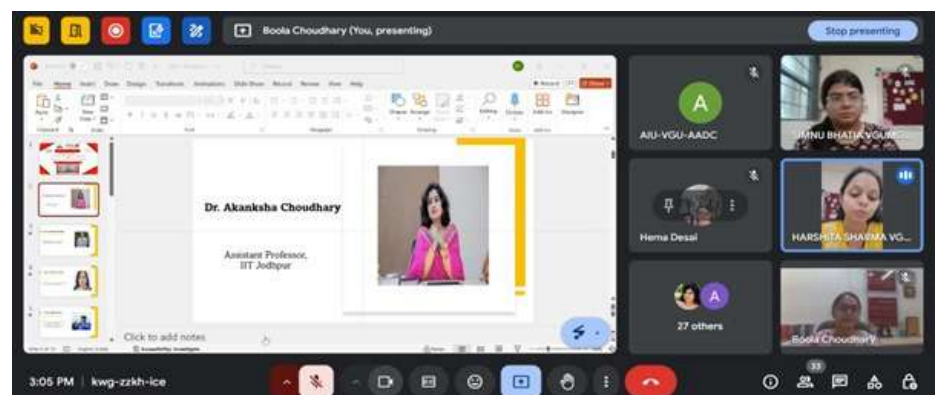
Boola Choudhary (You, presenting)

Stop presenting

Dr. Akanksha Choudhary

Assistant Professor,
IIT Jodhpur

Click to add notes

A

AIU-VGU-AADC

MNU BHATIA VGU

Hema Desai

HARSHITA SHARMA VG...

A

27 others

Boola Choudhary

3:05 PM | kwg-zzkh-ice

33